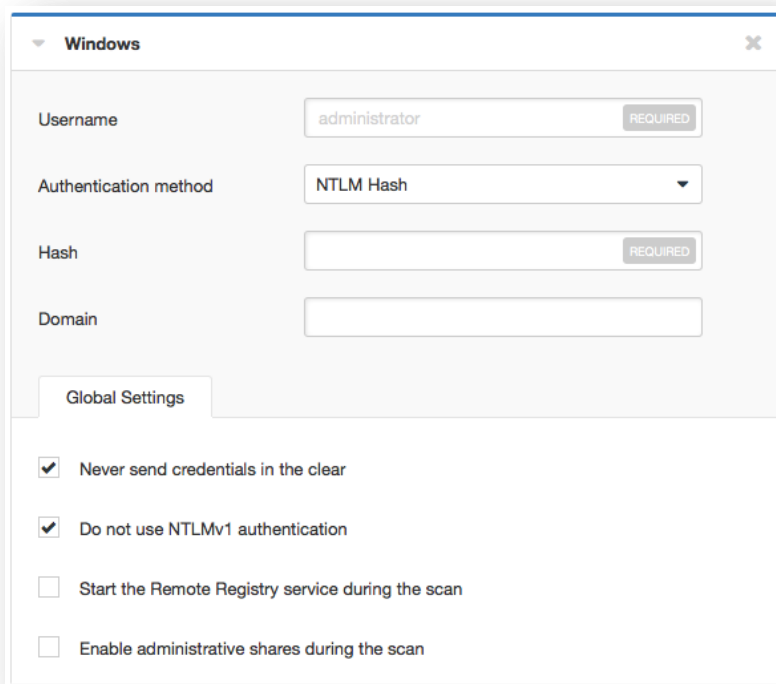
Windows

Username administrator REQUIRED

Authentication method NTLM Hash

Hash REQUIRED

Domain

Global Settings

Never send credentials in the clear

Do not use NTLMv1 authentication

Start the Remote Registry service during the scan

Enable administrative shares during the scan